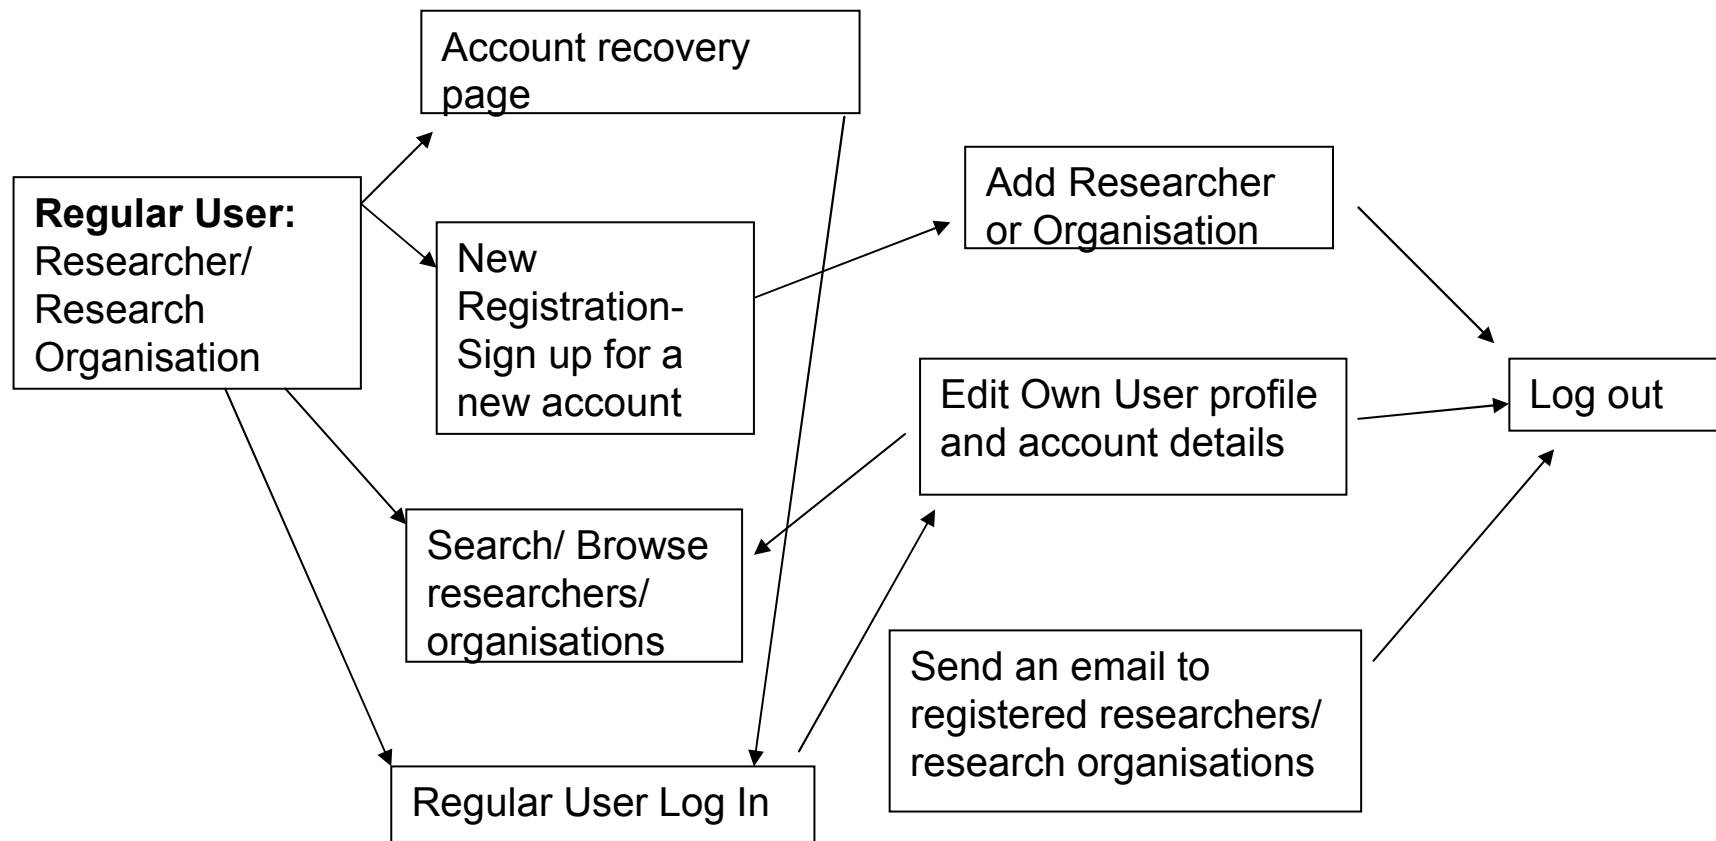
Account recovery page

Regular User: Researcher/ Research Organisation

New Registration- Sign up for a new account

Add Researcher or Organisation

Edit Own User profile and account details

Log out

Search/ Browse researchers/ organisations

Send an email to registered researchers/ research organisations

Regular User Log In